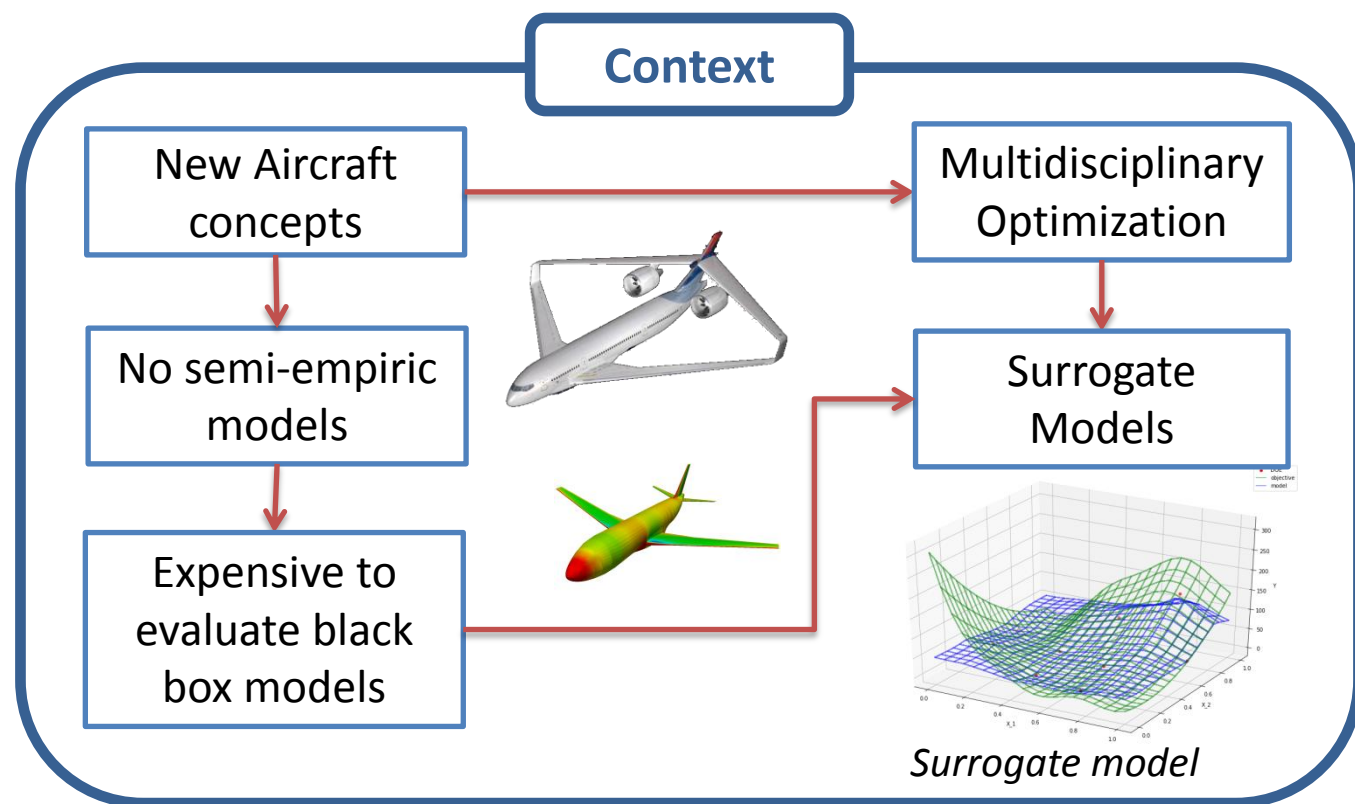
Context

New Aircraft concepts

No semi-empiric models

Expensive to evaluate black box models

Multidisciplinary Optimization

Surrogate Models

DOE
objective
model

300
250
200
150
100
50
0
y

0.0
0.2
0.4
0.6
0.8
1.0
X_1

0.0
0.2
0.4
0.6
0.8
1.0
X_2

Surrogate model